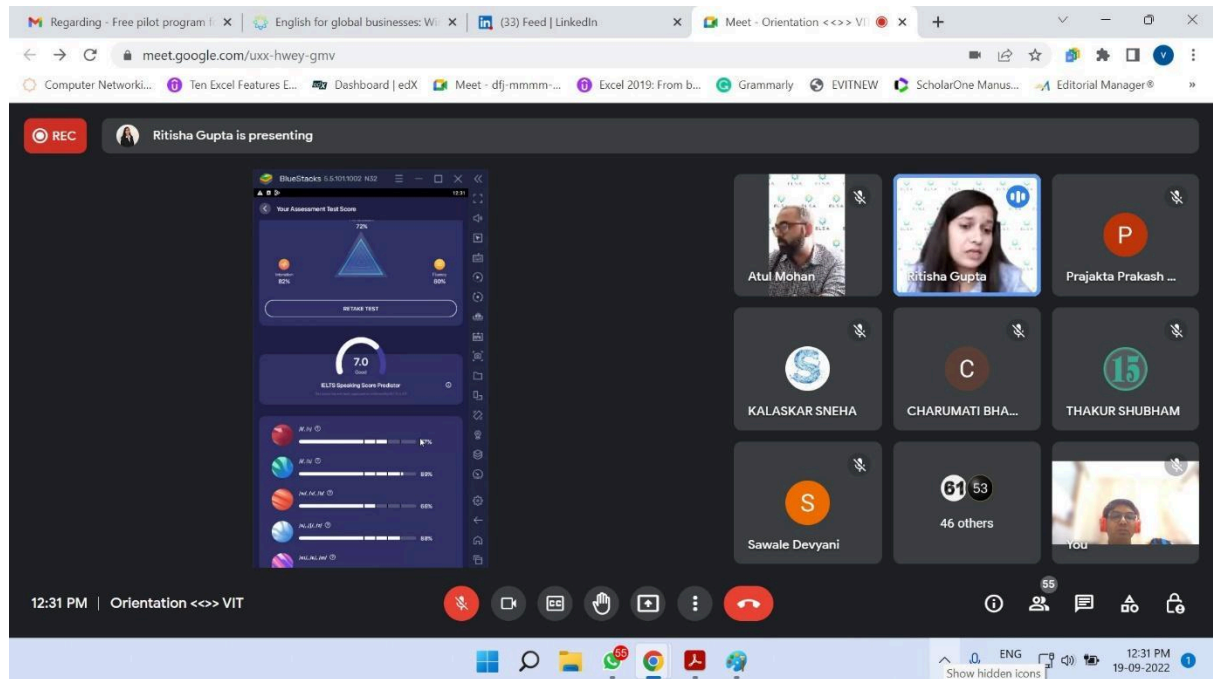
Regarding - Free pilot program f × | English for global businesses: W × | (33) Feed | LinkedIn × | Meet - Orientation <<>> VI × | +

meet.google.com/uxx-hwey-gmv

Computer Networki... Ten Excel Features E... Dashboard | edX Meet - dfj-mmmm-... Excel 2019: From b... Grammarly EVITNEW ScholarOne Manus... Editorial Manager®

REC Ritisha Gupta is presenting

BlueStacks 5.5.101.1002 N32

Your Assessment Test Score

72%

Intonation 82%

Fluency 80%

RETAKE TEST

7.0

Good

IELTS Speaking Score Predictor

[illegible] 67%

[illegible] 69%

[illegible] 66%

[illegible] 68%

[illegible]

Atul Mohan

Ritisha Gupta

P

Prajakta Prakash ...

KALASKAR SNEHA

C

CHARUMATI BHA...

15

THAKUR SHUBHAM

S

Sawale Devyani

61 53

46 others

You

12:31 PM | Orientation <<>> VIT

55

55

ENG

12:31 PM
19-09-2022

Show hidden icons